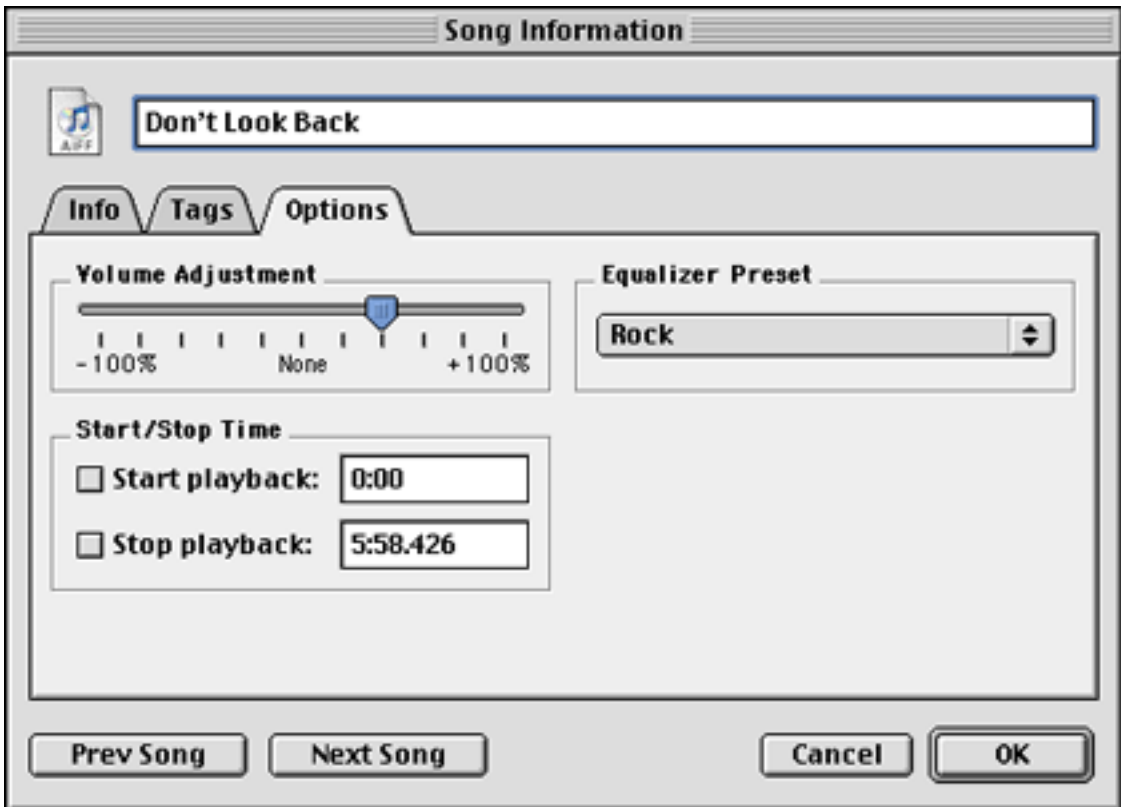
Song Information

AIFF

Don't Look Back

Info Tags Options

Volume Adjustment

-100% None +100%

Equalizer Preset

Rock

Start/Stop Time

Start playback: 0:00

Stop playback: 5:58.426

Prev Song Next Song Cancel OK